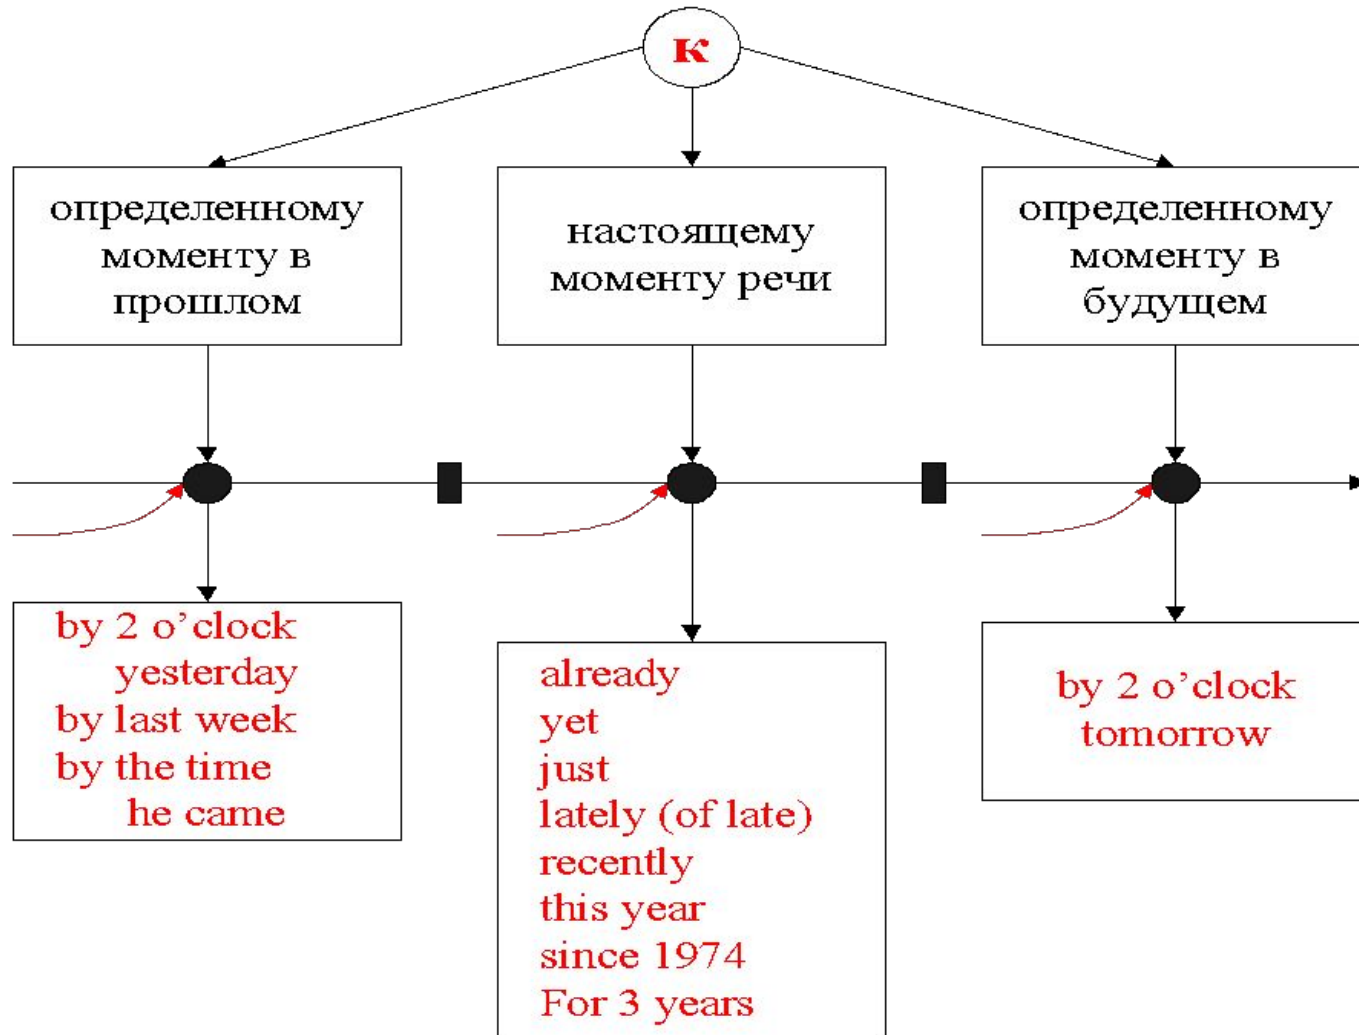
к

определенному моменту в прошлом

настоящему моменту речи

определенному моменту в будущем

by 2 o'clock yesterday
by last week
by the time he came

already
yet
just
lately (of late)
recently
this year
since 1974
For 3 years

by 2 o'clock tomorrow